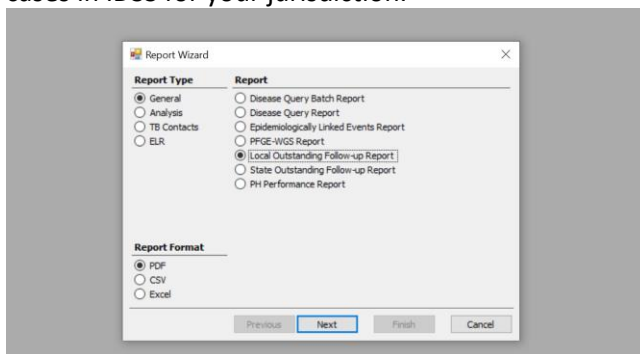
cases in iDSS for your jurisdiction.

Report Wizard

Report Type
General
Analysis
TB Contacts
ELR

Report
Disease Query Batch Report
Disease Query Report
Epidemiologically Linked Events Report
PFGE-WGS Report
Local Outstanding Follow-up Report
State Outstanding Follow-up Report
PH Performance Report

Report Format
PDF
CSV
Excel

Previous
Next
Finish
Cancel